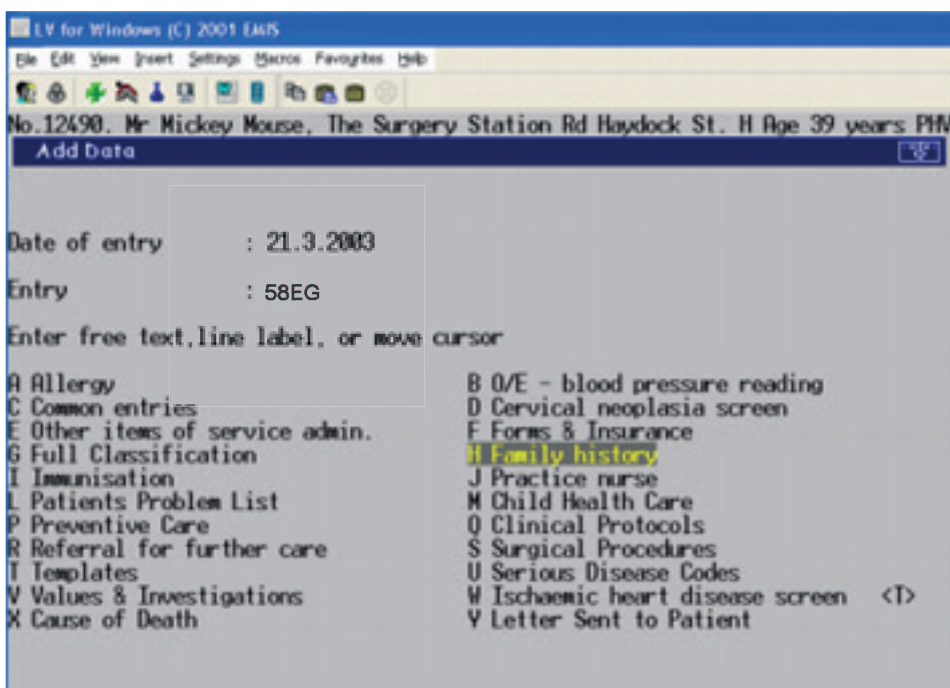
LV for Windows (C) 2001 EMIS

File Edit View Insert Settings Macros Favourites Help

No.12490. Mr Mickey Mouse. The Surgery Station Rd Haydock St. H Age 39 years PHV

Add Data

Date of entry : 21.3.2003

Entry : 58EG

Enter free text,line label, or move cursor

A Allergy
C Common entries
E Other items of service admin.
G Full Classification
I Immunisation
L Patients Problem List
P Preventive Care
R Referral for further care
T Templates
V Values & Investigations
X Cause of Death

B O/E - blood pressure reading
D Cervical neoplasia screen
F Forms & Insurance
H Family history
J Practice nurse
M Child Health Care
O Clinical Protocols
S Surgical Procedures
U Serious Disease Codes
W Ischaemic heart disease screen <T>
Y Letter Sent to Patient